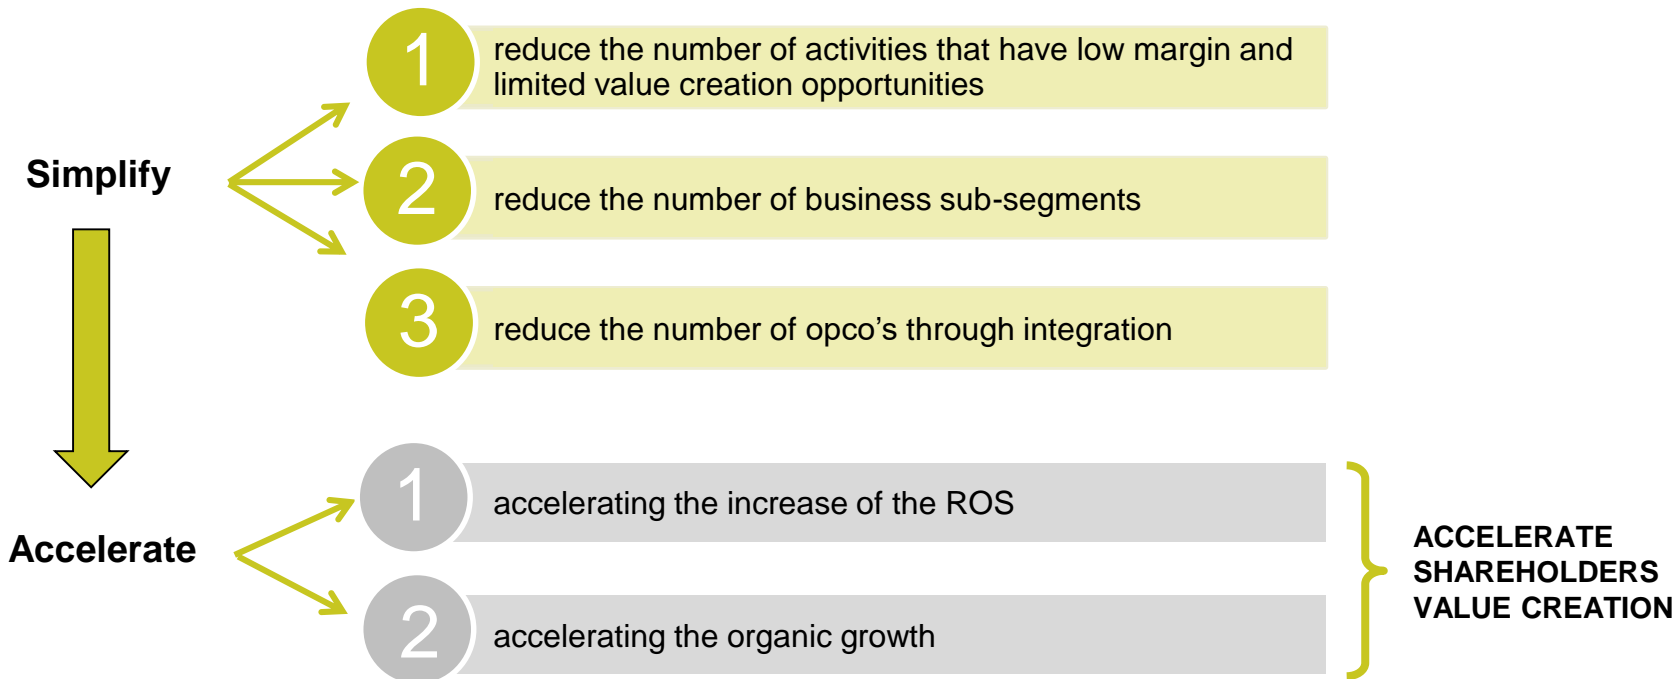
Simplify

1 reduce the number of activities that have low margin and limited value creation opportunities

2 reduce the number of business sub-segments

3 reduce the number of opco’s through integration

Accelerate

1 accelerating the increase of the ROS

2 accelerating the organic growth

ACCELERATE SHAREHOLDERS VALUE CREATION